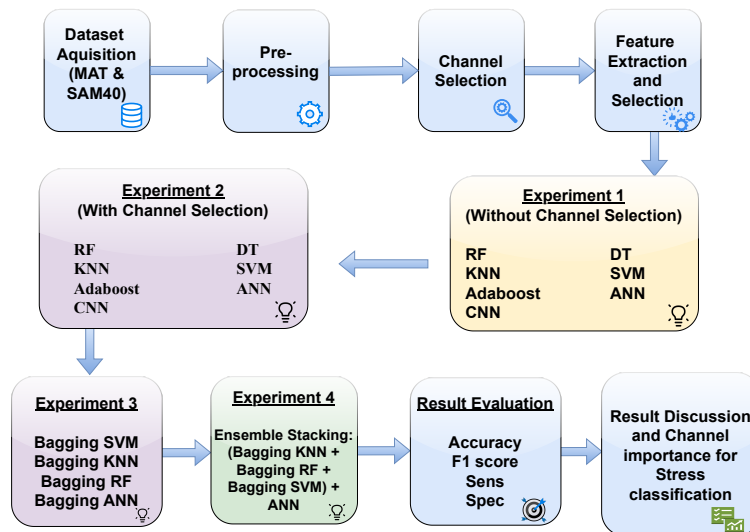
Dataset Aquisition (MAT & SAM40)

Pre-processing

Channel Selection

Feature Extraction and Selection

Experiment 2
(With Channel Selection)

RF
KNN
Adaboost
CNN

DT
SVM
ANN

Experiment 1
(Without Channel Selection)

RF
KNN
Adaboost
CNN

DT
SVM
ANN

Experiment 3

Bagging SVM
Bagging KNN
Bagging RF
Bagging ANN

Experiment 4

Ensemble Stacking: (Bagging KNN + Bagging RF + Bagging SVM) + ANN

Result Evaluation

Accuracy
F1 score
Sens
Spec

Result Discussion and Channel importance for Stress classification